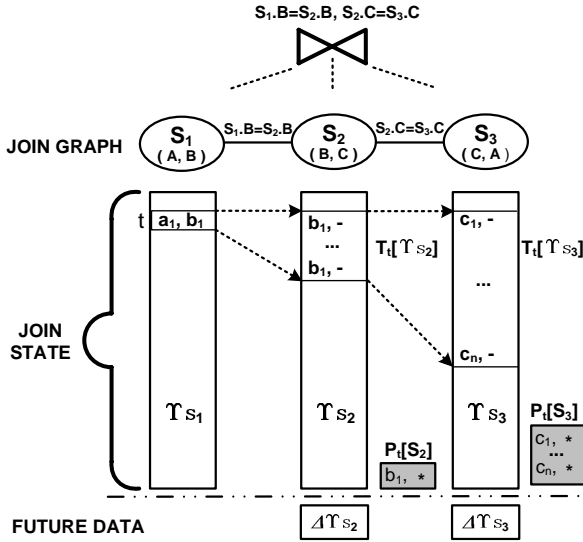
$S_1.B=S_2.B,\ S_2.C=S_3.C$

JOIN GRAPH

$S_1$ (A, B)

$S_1.B=S_2.B$

$S_2$ (B, C)

$S_2.C=S_3.C$

$S_3$ (C, A)

t

$a_1, b_1$

$b_1$, -

...

$b_1$, -

$T_t[\Upsilon s_2]$

$c_1$, -

...

$c_n$, -

$T_t[\Upsilon s_3]$

JOIN STATE

$\Upsilon s_1$

$\Upsilon s_2$

$\Upsilon s_3$

$P_t[S_2]$

$b_1$, *

$P_t[S_3]$

$c_1$, *

...

$c_n$, *

FUTURE DATA

$\Delta\Upsilon s_2$

$\Delta\Upsilon s_3$